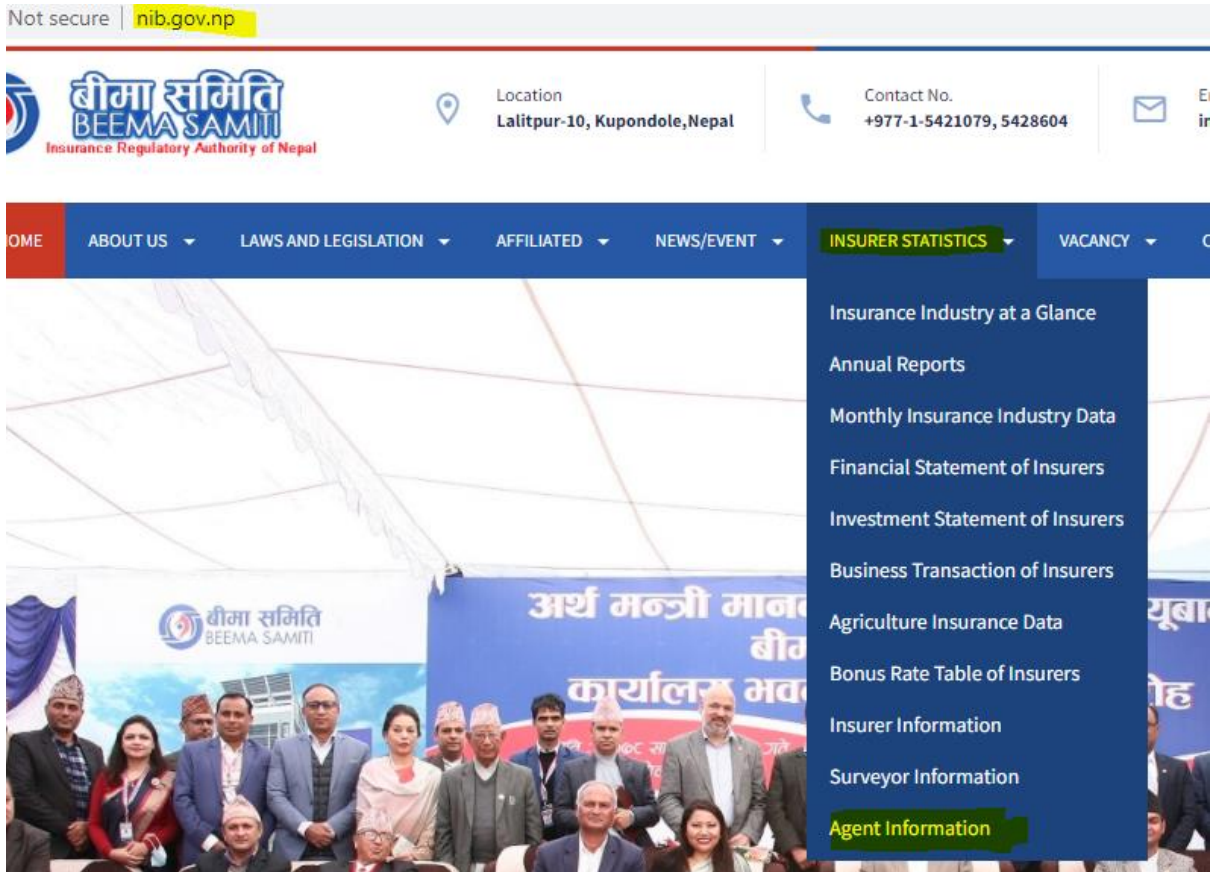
Not secure | nib.gov.np

बीमा समिति
BEEMA SAMITI
Insurance Regulatory Authority of Nepal

Location
Lalitpur-10, Kupondole,Nepal

Contact No.
+977-1-5421079, 5428604

E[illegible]
ir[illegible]

OME ABOUT US LAWS AND LEGISLATION AFFILIATED NEWS/EVENT INSURER STATISTICS VACANCY C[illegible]

Insurance Industry at a Glance
Annual Reports
Monthly Insurance Industry Data
Financial Statement of Insurers
Investment Statement of Insurers
Business Transaction of Insurers
Agriculture Insurance Data
Bonus Rate Table of Insurers
Insurer Information
Surveyor Information
Agent Information

बीमा समिति
BEEMA SAMITI

अर्थ मन्त्री मान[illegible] युबा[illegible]
बीम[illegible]
कार्यालय भव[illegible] रोह